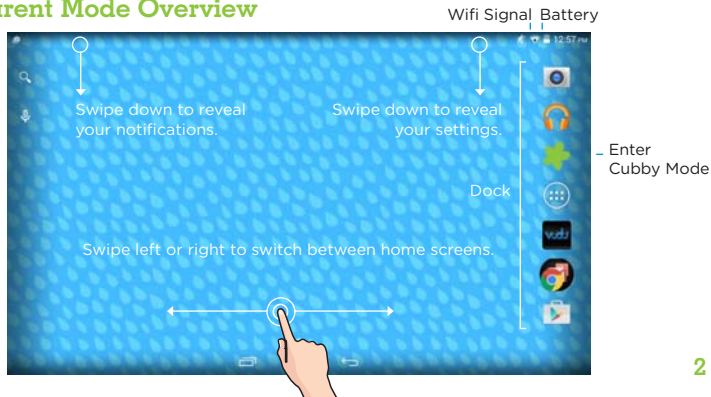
rent Mode Overview

Wifi Signal Battery

12:57

Swipe down to reveal your notifications.

Swipe down to reveal your settings.

Enter Cubby Mode

Dock

vudu

Swipe left or right to switch between home screens.

2